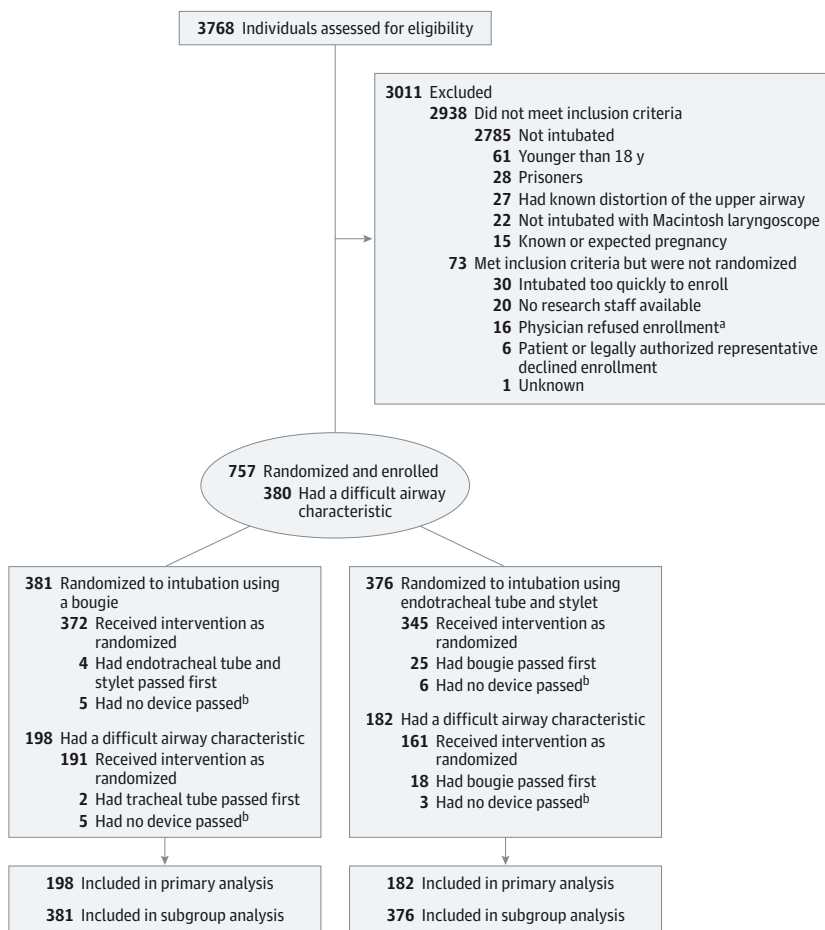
3768 Individuals assessed for eligibility

3011 Excluded
2938 Did not meet inclusion criteria
2785 Not intubated
61 Younger than 18 y
28 Prisoners
27 Had known distortion of the upper airway
22 Not intubated with Macintosh laryngoscope
15 Known or expected pregnancy
73 Met inclusion criteria but were not randomized
30 Intubated too quickly to enroll
20 No research staff available
16 Physician refused enrollment$^a$
6 Patient or legally authorized representative declined enrollment
1 Unknown

757 Randomized and enrolled
380 Had a difficult airway characteristic

381 Randomized to intubation using a bougie
372 Received intervention as randomized
4 Had endotracheal tube and stylet passed first
5 Had no device passed$^b$

198 Had a difficult airway characteristic
191 Received intervention as randomized
2 Had tracheal tube passed first
5 Had no device passed$^b$

376 Randomized to intubation using endotracheal tube and stylet
345 Received intervention as randomized
25 Had bougie passed first
6 Had no device passed$^b$

182 Had a difficult airway characteristic
161 Received intervention as randomized
18 Had bougie passed first
3 Had no device passed$^b$

198 Included in primary analysis
381 Included in subgroup analysis

182 Included in primary analysis
376 Included in subgroup analysis